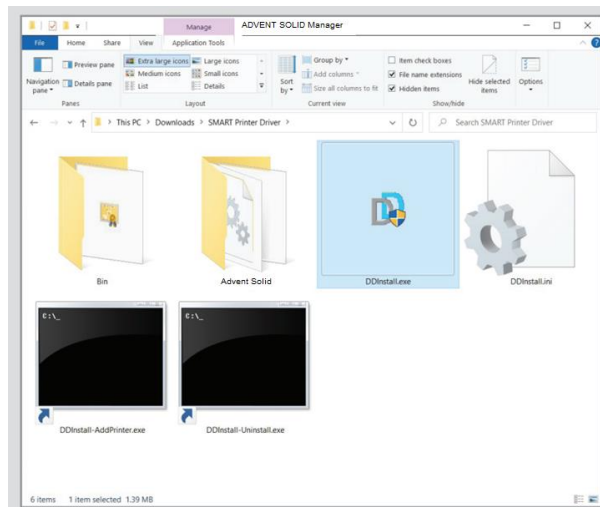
Manage ADVENT SOLID Manager

File Home Share View Application Tools

Navigation pane Preview pane Details pane
Panes

Extra large icons Large icons Medium icons Small icons List Details
Layout

Sort by Group by Add columns Size all columns to fit
Current view

Item check boxes File name extensions Hidden items Hide selected items
Show/hide

Options

This PC > Downloads > SMART Printer Driver >

Search SMART Printer Driver

Bin

Advent Solid

DDInstall.exe

DDInstall.ini

C:\_

DDInstall-AddPrinter.exe

C:\_

DDInstall-Uninstall.exe

6 items 1 item selected 1.39 MB